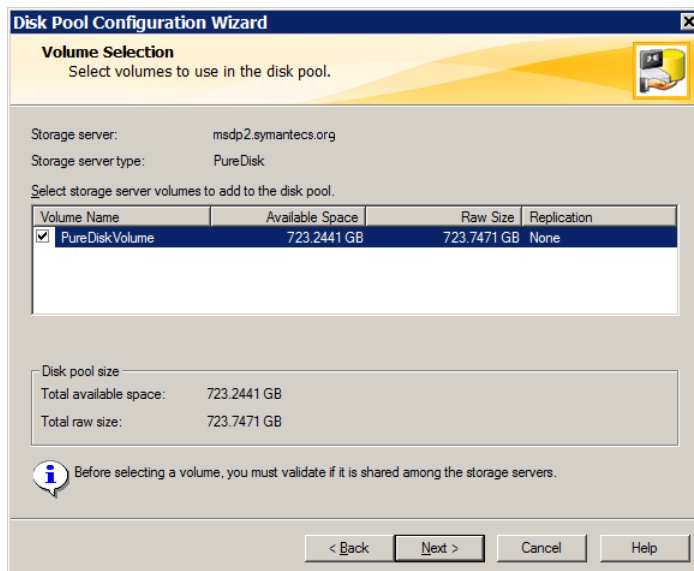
Disk Pool Configuration Wizard

Volume Selection
Select volumes to use in the disk pool.

Storage server: msdp2.symantecs.org
Storage server type: PureDisk

Select storage server volumes to add to the disk pool.

| Volume Name | Available Space | Raw Size | Replication |
|---|---|---|---|
| PureDiskVolume | 723.2441 GB | 723.7471 GB | None |

Disk pool size
Total available space: 723.2441 GB
Total raw size: 723.7471 GB

Before selecting a volume, you must validate if it is shared among the storage servers.

< Back  Next >  Cancel  Help